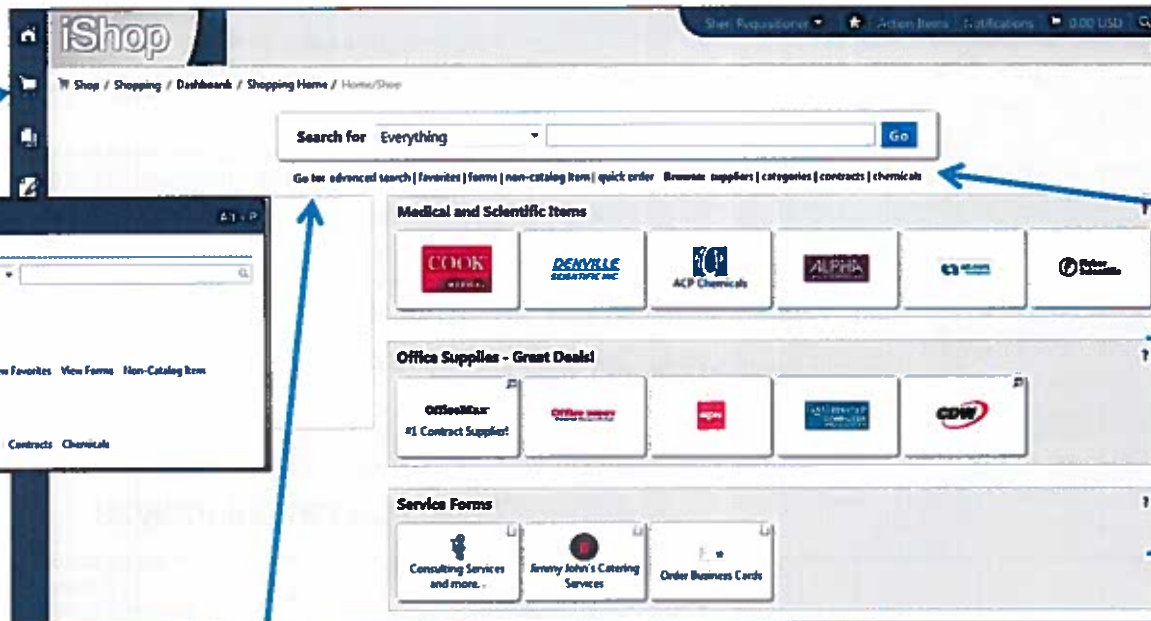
iShop

Sheri Requisitioner  Action Items  Notifications  0.00 USD

Shop / Shopping / Dashboard / Shopping Home / Home/Shop

Search for Everything  Go

Go to: advanced search | favorites | forms | non-catalog item | quick order  Browse: suppliers | categories | contracts | chemicals

Medical and Scientific Items

COOK MEDICAL

DENVILLE SCIENTIFIC INC

ACP Chemicals

ALPHA

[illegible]

Fisher Scientific

Office Supplies - Great Deals!

OfficeMax
#1 Contract Supplier!

Office Depot

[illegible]

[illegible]

CDW

Service Forms

Consulting Services and more..

Jimmy John's Catering Services

Order Business Cards

View Favorites  View Forms  Non-Catalog Item

Contracts  Chemicals